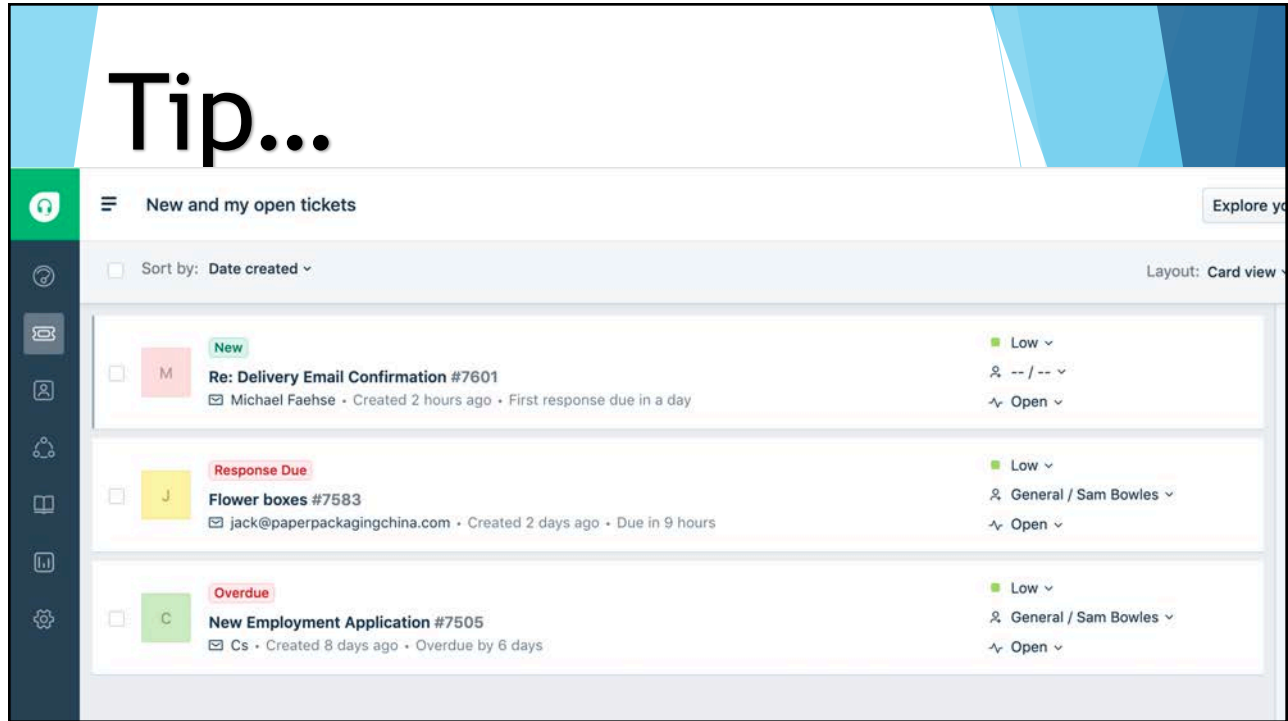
Tip…

New and my open tickets

Explore y

Sort by: Date created

Layout: Card view

M

New

Re: Delivery Email Confirmation #7601

Michael Faehse • Created 2 hours ago • First response due in a day

Low

-- / --

Open

J

Response Due

Flower boxes #7583

jack@paperpackagingchina.com • Created 2 days ago • Due in 9 hours

Low

General / Sam Bowles

Open

C

Overdue

New Employment Application #7505

Cs • Created 8 days ago • Overdue by 6 days

Low

General / Sam Bowles

Open